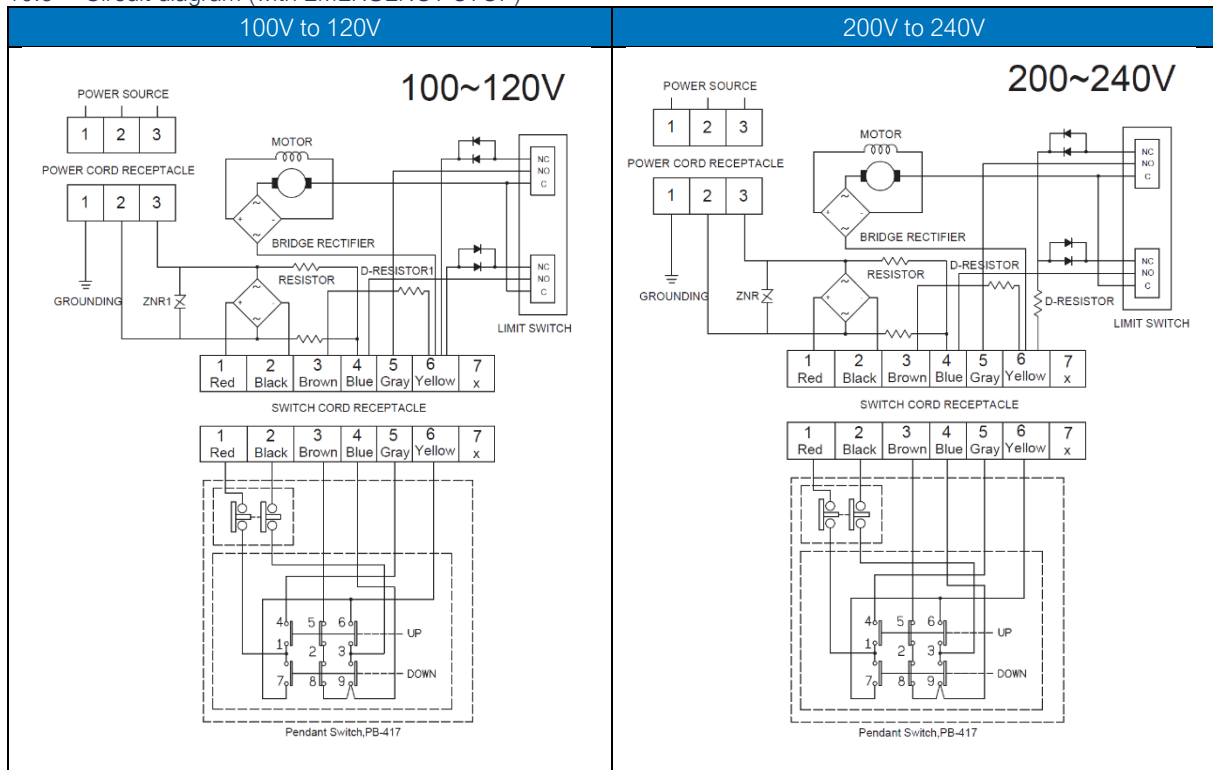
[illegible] Circuit diagram (with EMERGENCY STOP)

| 100V to 120V | 200V to 240V |
|---|---|

100~120V

POWER SOURCE
1 2 3
POWER CORD RECEPTACLE
1 2 3
GROUNDING
ZNR1
MOTOR
BRIDGE RECTIFIER
RESISTOR
D-RESISTOR1
NC NO C
NC NO C
LIMIT SWITCH

| 1 Red | 2 Black | 3 Brown | 4 Blue | 5 Gray | 6 Yellow | 7 x |
|---|---|---|---|---|---|---|

SWITCH CORD RECEPTACLE

| 1 Red | 2 Black | 3 Brown | 4 Blue | 5 Gray | 6 Yellow | 7 x |
|---|---|---|---|---|---|---|

4 5 6 UP
1 2 3
7 8 9 DOWN
Pendant Switch,PB-417

200~240V

POWER SOURCE
1 2 3
POWER CORD RECEPTACLE
1 2 3
GROUNDING
ZNR
MOTOR
BRIDGE RECTIFIER
RESISTOR
D-RESISTOR
D-RESISTOR
NC NO C
NC NO C
LIMIT SWITCH

| 1 Red | 2 Black | 3 Brown | 4 Blue | 5 Gray | 6 Yellow | 7 x |
|---|---|---|---|---|---|---|

SWITCH CORD RECEPTACLE

| 1 Red | 2 Black | 3 Brown | 4 Blue | 5 Gray | 6 Yellow | 7 x |
|---|---|---|---|---|---|---|

4 5 6 UP
1 2 3
7 8 9 DOWN
Pendant Switch,PB-417